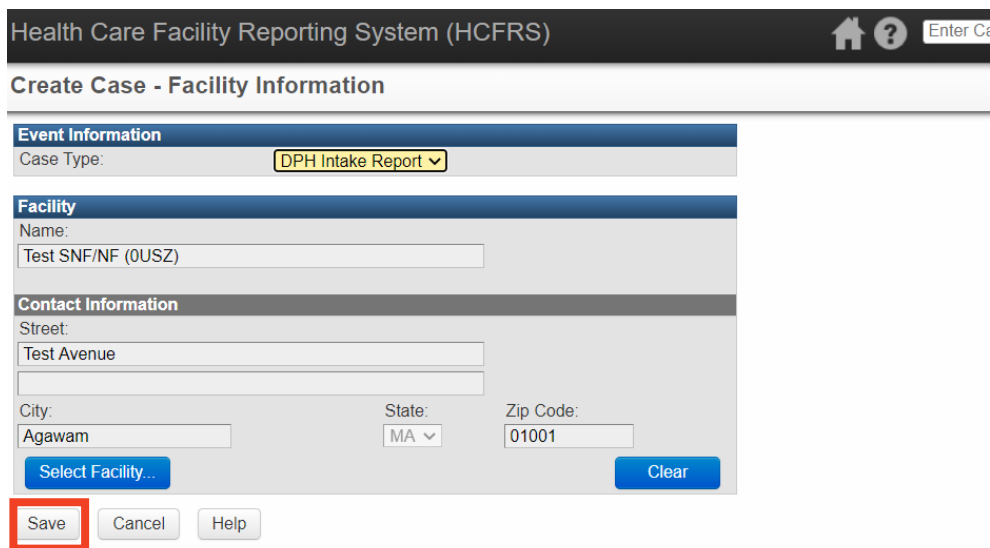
Health Care Facility Reporting System (HCFRS)

Enter Ca

Create Case - Facility Information

Event Information

Case Type: DPH Intake Report

Facility

Name:

Test SNF/NF (0USZ)

Contact Information

Street:

Test Avenue

City: Agawam

State: MA

Zip Code: 01001

Select Facility...

Clear

Save Cancel Help